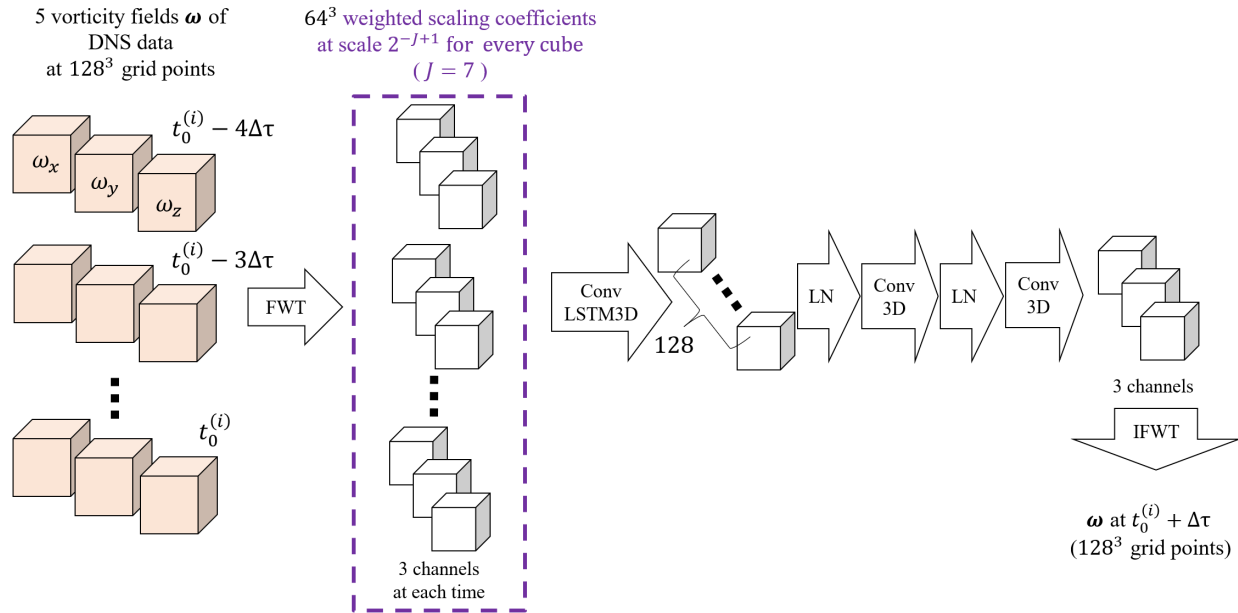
5 vorticity fields $\boldsymbol{\omega}$ of DNS data at $128^3$ grid points

$64^3$ weighted scaling coefficients at scale $2^{-J+1}$ for every cube ($J = 7$)

$t_0^{(i)} - 4\Delta\tau$

$\omega_x$

$\omega_y$

$\omega_z$

$t_0^{(i)} - 3\Delta\tau$

FWT

$t_0^{(i)}$

3 channels at each time

Conv LSTM3D

128

LN

Conv 3D

LN

Conv 3D

3 channels

IFWT

$\boldsymbol{\omega}$ at $t_0^{(i)} + \Delta\tau$ ($128^3$ grid points)